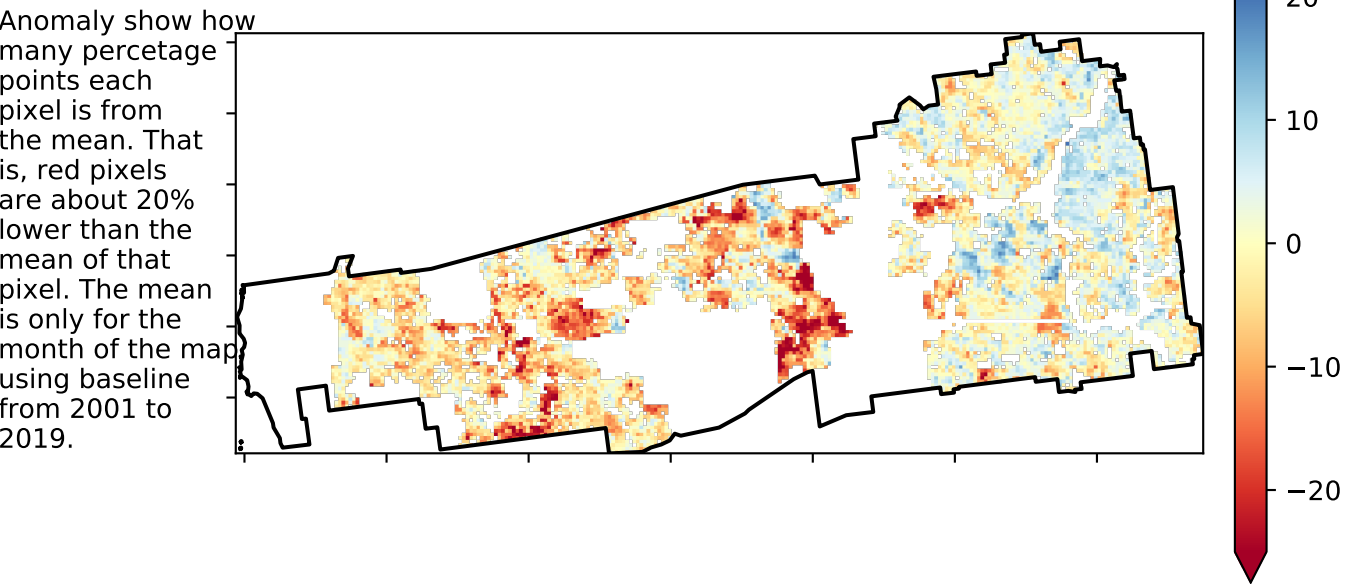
Anomaly show how many percetage points each pixel is from the mean. That is, red pixels are about 20% lower than the mean of that pixel. The mean is only for the month of the map using baseline from 2001 to 2019.

20
10
0
−10
−20